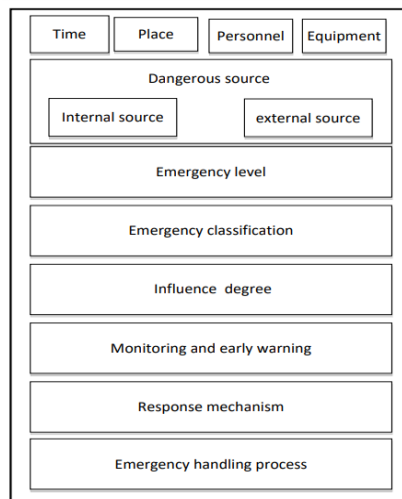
Time
Place
Personnel
Equipment

Dangerous source
Internal source
external source

Emergency level

Emergency classification

Influence degree

Monitoring and early warning

Response mechanism

Emergency handling process